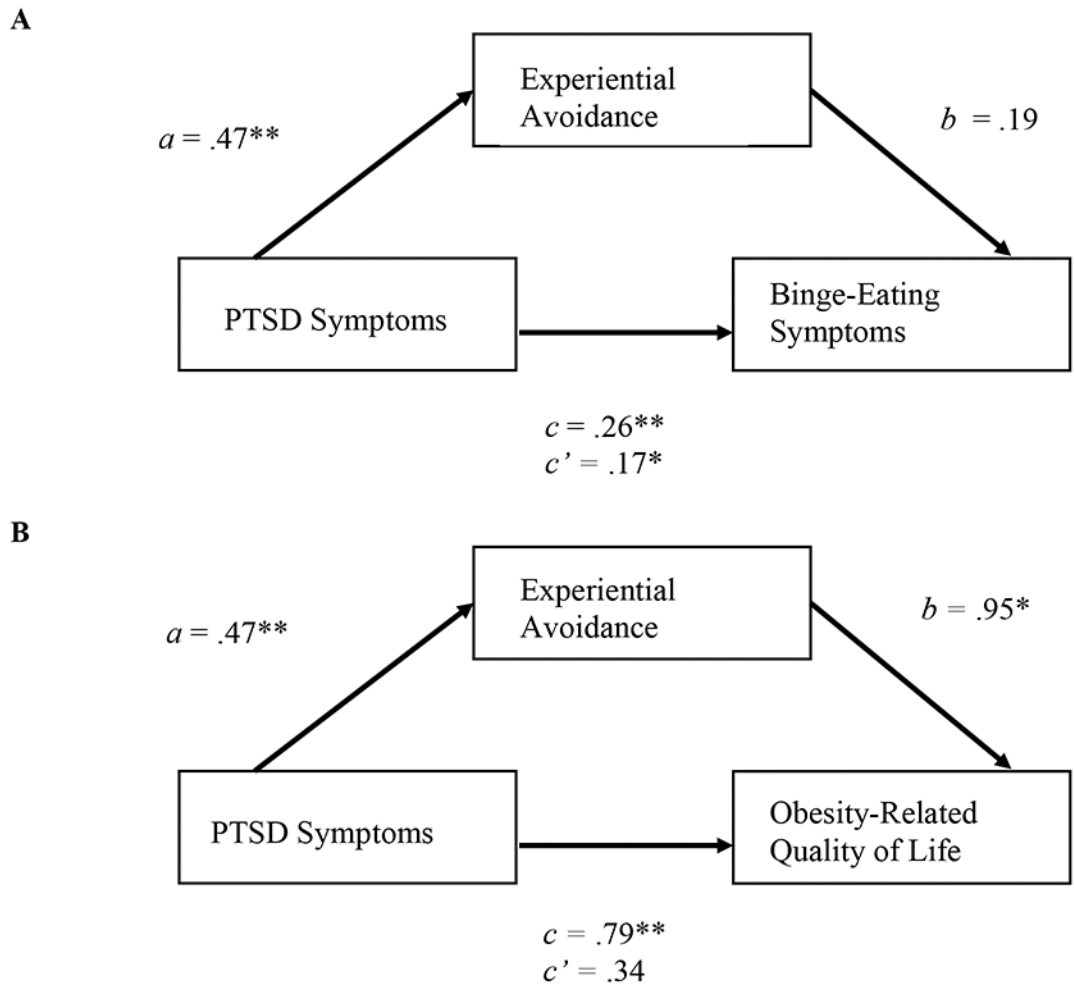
A

Experiential Avoidance

$a = .47^{**}$

$b = .19$

PTSD Symptoms

Binge-Eating Symptoms

$c = .26^{**}$
$c' = .17^{*}$

B

Experiential Avoidance

$a = .47^{**}$

$b = .95^{*}$

PTSD Symptoms

Obesity-Related Quality of Life

$c = .79^{**}$
$c' = .34$